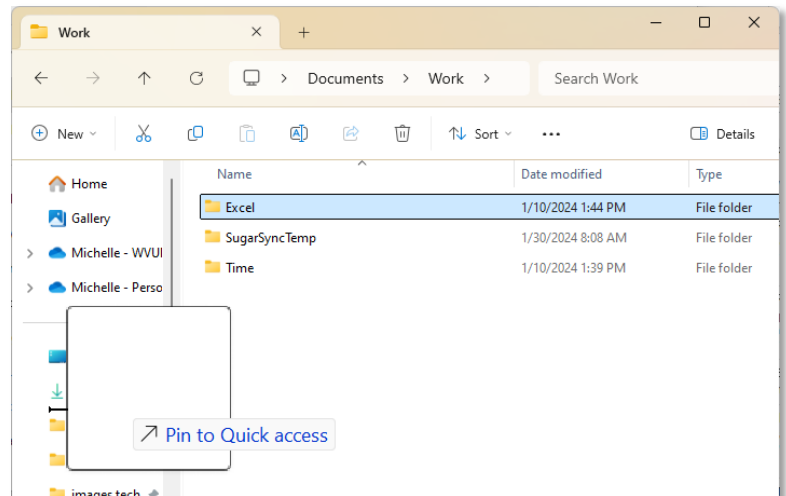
Work

Documents > Work >

Search Work

New

Sort

Details

Home

Gallery

Michelle - WVUI

Michelle - Perso

Name

Date modified

Type

| Name | Date modified | Type |
|---|---|---|
| Excel | 1/10/2024 1:44 PM | File folder |
| SugarSyncTemp | 1/30/2024 8:08 AM | File folder |
| Time | 1/10/2024 1:39 PM | File folder |

Pin to Quick access

images tech